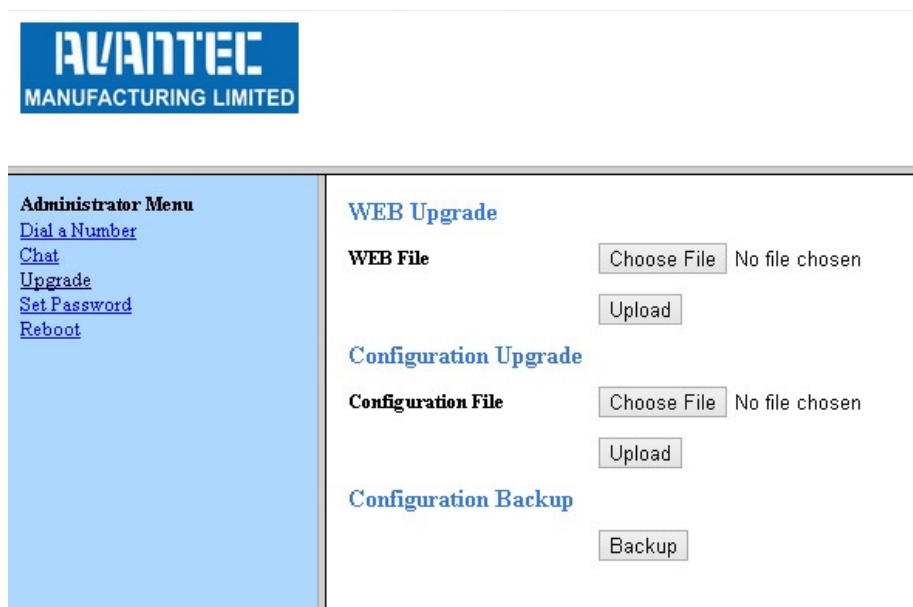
AVANTEC
MANUFACTURING LIMITED

Administrator Menu
Dial a Number
Chat
Upgrade
Set Password
Reboot

WEB Upgrade

WEB File Choose File No file chosen

Upload

Configuration Upgrade

Configuration File Choose File No file chosen

Upload

Configuration Backup

Backup